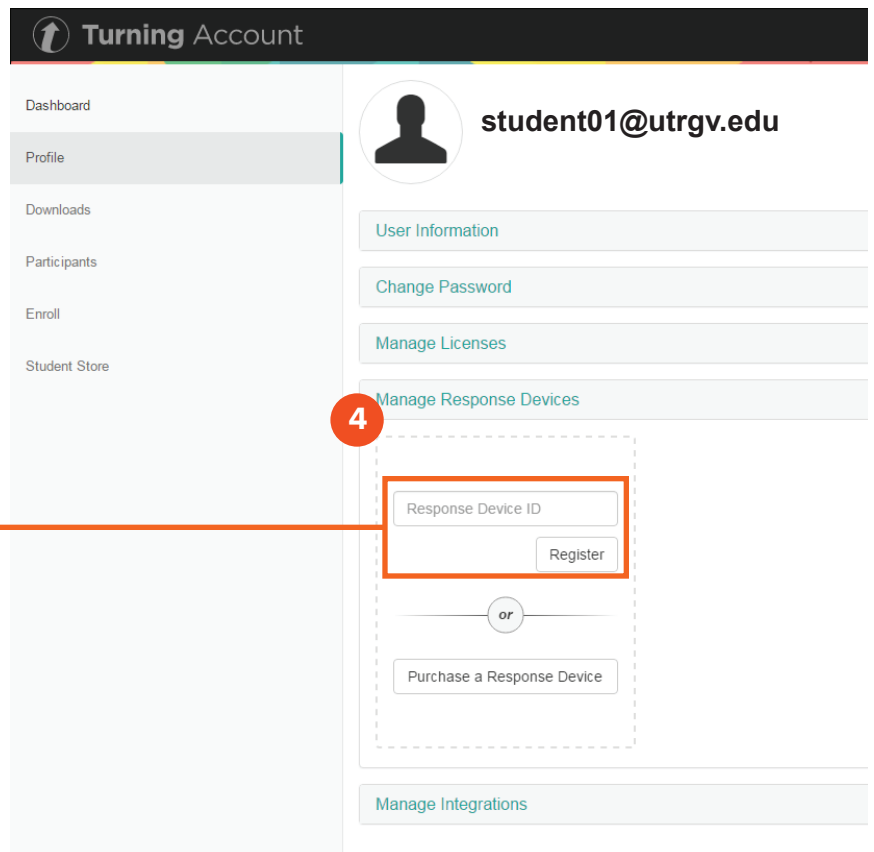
Turning Account

Dashboard
Profile
Downloads
Participants
Enroll
Student Store

student01@utrgv.edu

User Information
Change Password
Manage Licenses
Manage Response Devices

4

Response Device ID
Register

or

Purchase a Response Device

Manage Integrations